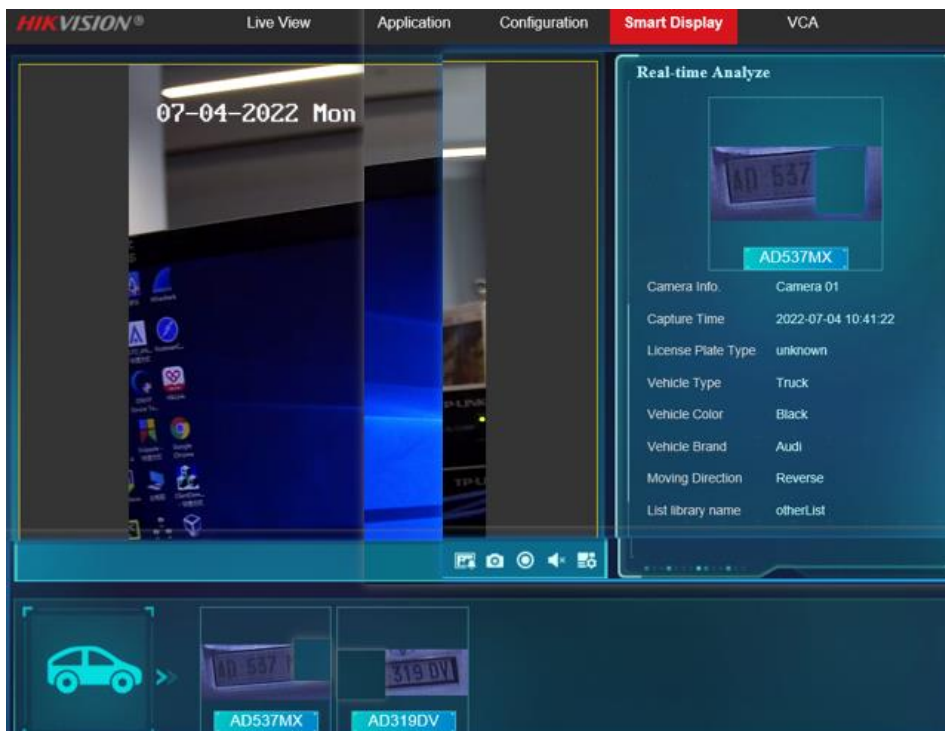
HIKVISION®

Live View
Application
Configuration
Smart Display
VCA

07-04-2022 Mon

Real-time Analyze

AD 537

AD537MX

| | |
|---|---|
| Camera Info. | Camera 01 |
| Capture Time | 2022-07-04 10:41:22 |
| License Plate Type | unknown |
| Vehicle Type | Truck |
| Vehicle Color | Black |
| Vehicle Brand | Audi |
| Moving Direction | Reverse |
| List library name | otherList |

AD 537
AD537MX

319 DV
AD319DV